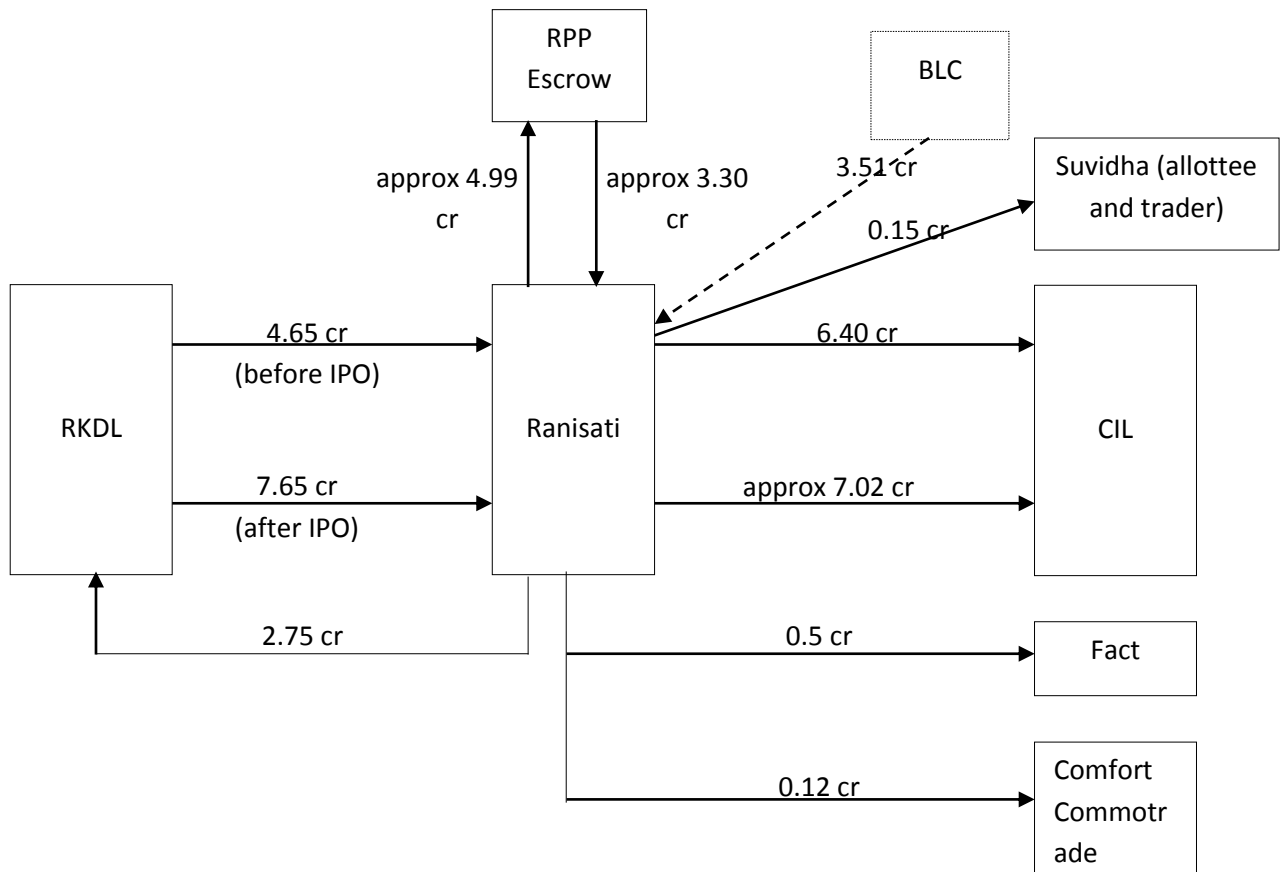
RPP Escrow

BLC

approx 4.99 cr

approx 3.30 cr

3.51 cr

Suvidha (allottee and trader)

0.15 cr

RKDL

4.65 cr (before IPO)

Ranisati

6.40 cr

CIL

7.65 cr (after IPO)

approx 7.02 cr

2.75 cr

0.5 cr

Fact

0.12 cr

Comfort Commotrade